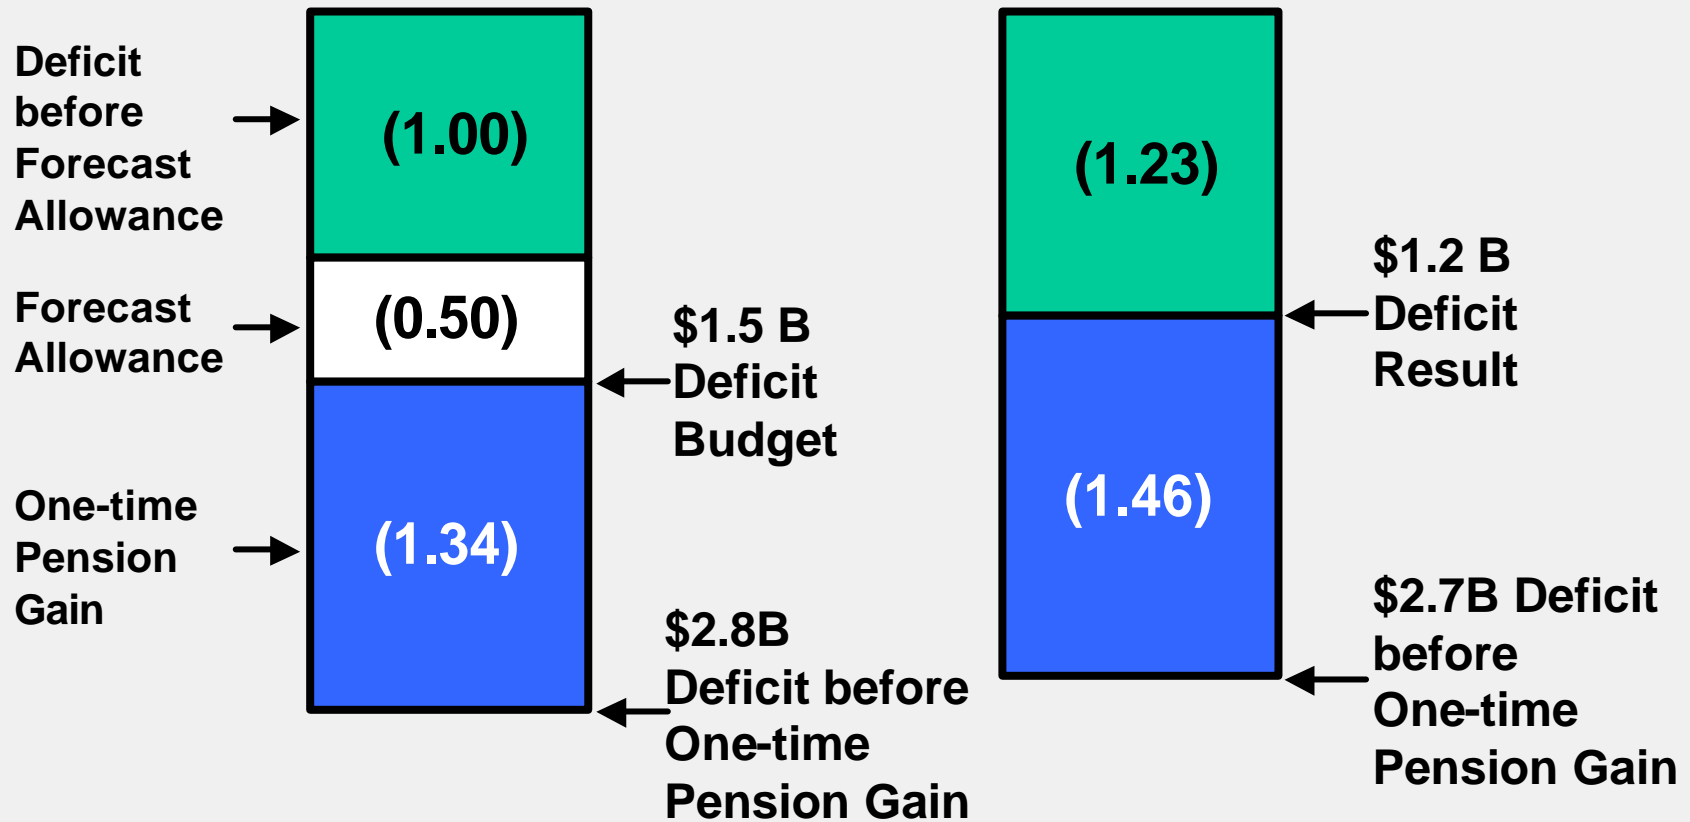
Deficit before Forecast Allowance

(1.00)

Forecast Allowance

(0.50)

$1.5 B Deficit Budget

One-time Pension Gain

(1.34)

$2.8B Deficit before One-time Pension Gain

(1.23)

$1.2 B Deficit Result

(1.46)

$2.7B Deficit before One-time Pension Gain